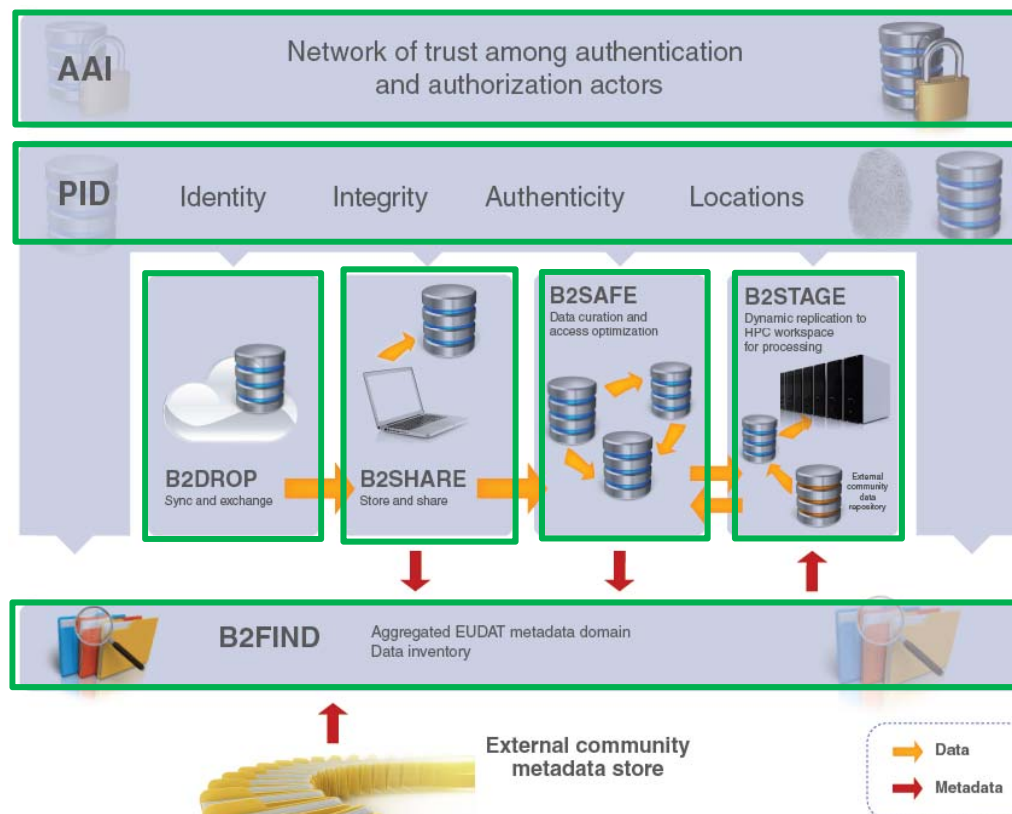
AAI

Network of trust among authentication and authorization actors

PID

Identity Integrity Authenticity Locations

B2SAFE
Data curation and access optimization

B2STAGE
Dynamic replication to HPC workspace for processing

B2DROP
Sync and exchange

B2SHARE
Store and share

External community data repository

B2FIND

Aggregated EUDAT metadata domain
Data inventory

External community metadata store

Data

Metadata